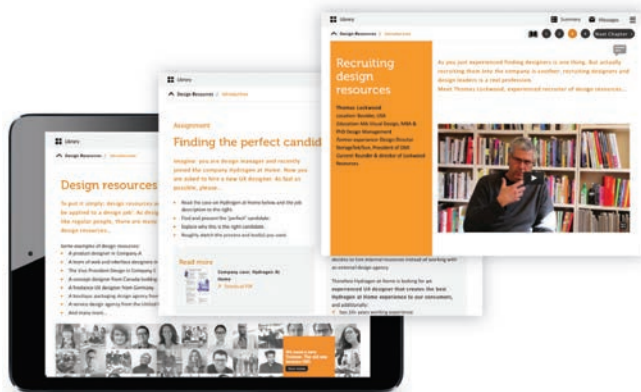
Library

Summary Messages

Design Resources | Introduction

Next Chapter

Recruiting design resources

As you just experienced finding designers is one thing. But actually recruiting them into the company is another, recruiting designers and design leaders is a real profession. Meet Thomas Lockwood, experienced recruiter of design resources...

Thomas Lockwood
Location: Boulder, USA
Education: MA Visual Design, MBA & PhD Design Management
Former experience: Design Director Starbucks, President of DMI
Current: Founder & director of Lockwood Resources

Library

Design Resources | Introduction

Assignment

Finding the perfect candid

Imagine: you are design manager and recently joined the company Hydrogen at Home. Now you are asked to hire a new UX designer. As fast as possible, please...

Read the case on Hydrogen at Home below and the job description to the right.
Find and present the 'perfect' candidate.
Explain why this is the right candidate.
Roughly sketch the process and toolkit you used.

Read more

Company case: Hydrogen At Home
Details as PDF

Therefore Hydrogen at Home is looking for an experienced UX designer that creates the best Hydrogen at Home experience to our consumers, and additionally:

Library

Design Resources | Introduction

Design resources

To put it simply: design resources can be applied to a design job'. As design the regular people, there are many ...

Some examples of design resources:
A product designer in Company A
A team of web and interface designers
The Vice President Design in Company C
A concept designer from Canada holding
A freelance UX designer from Germany
A boutique, packaging design agency from
A service design agency from the United
And many more...